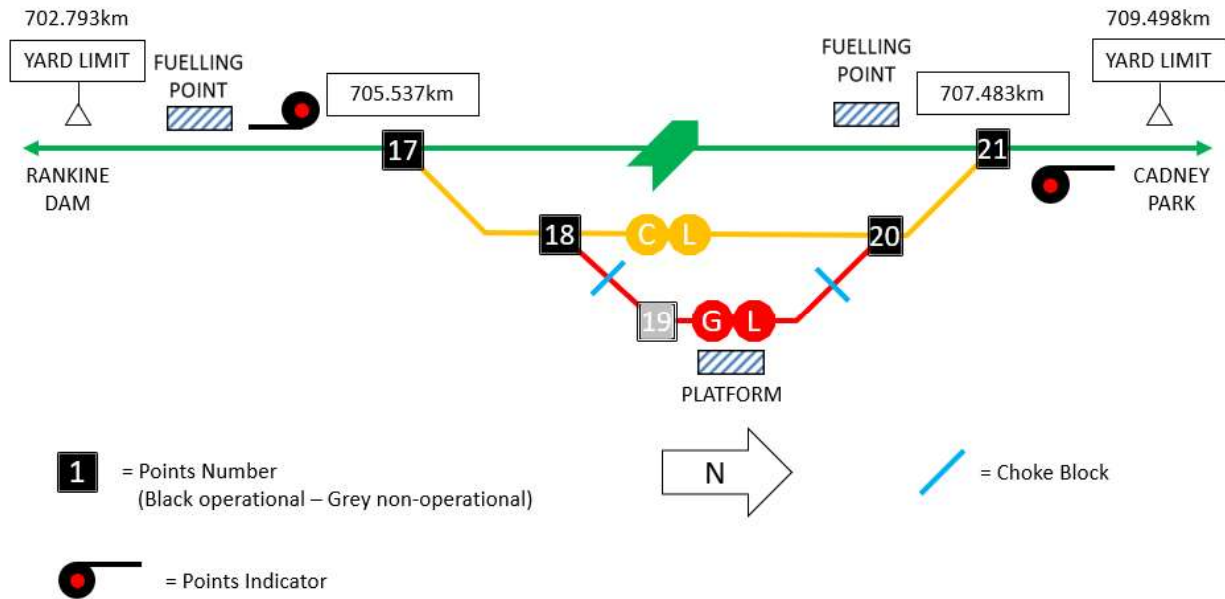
702.793km

YARD LIMIT

FUELLING POINT

705.537km

FUELLING POINT

707.483km

709.498km

YARD LIMIT

17

21

RANKINE DAM

CADNEY PARK

18

C L

20

19

G L

PLATFORM

1 = Points Number (Black operational – Grey non-operational)

N

= Choke Block

= Points Indicator